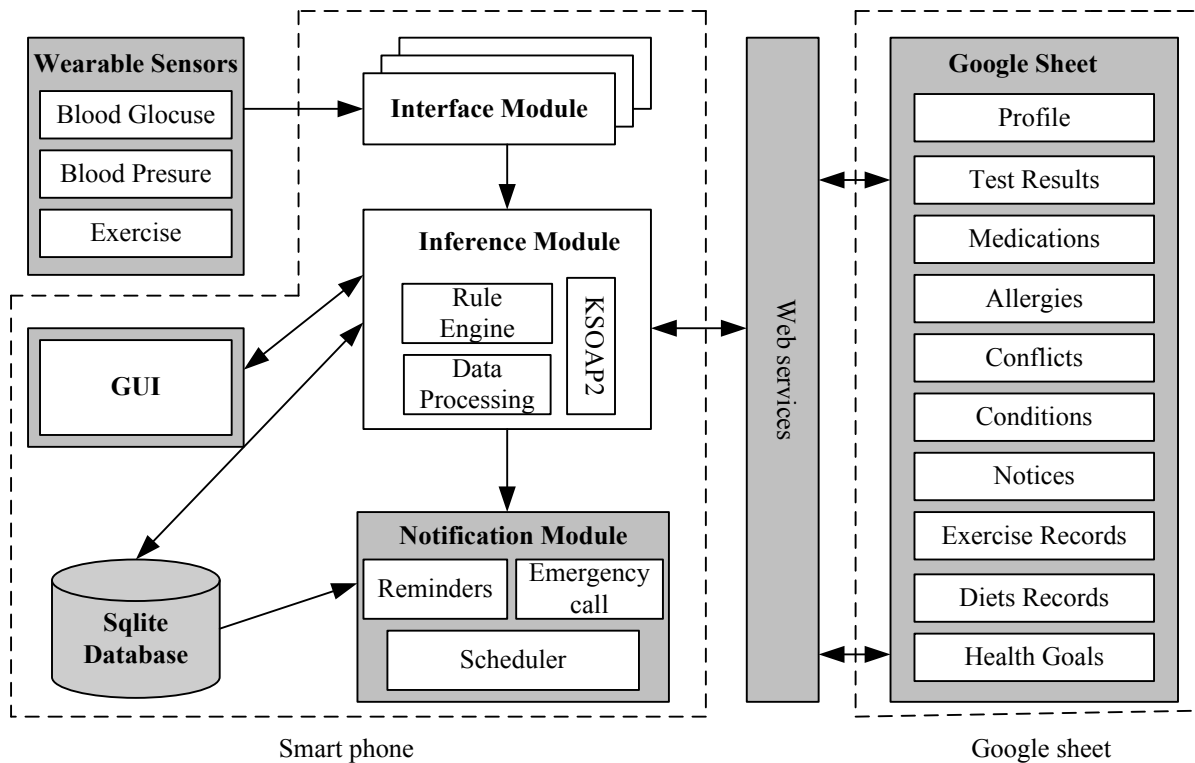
Wearable Sensors
Blood Glocuse
Blood Presure
Exercise

Interface Module

Inference Module
Rule Engine
Data Processing
KSOAP2

GUI

Sqlite Database

Notification Module
Reminders
Emergency call
Scheduler

Web services

Google Sheet
Profile
Test Results
Medications
Allergies
Conflicts
Conditions
Notices
Exercise Records
Diets Records
Health Goals

Smart phone

Google sheet